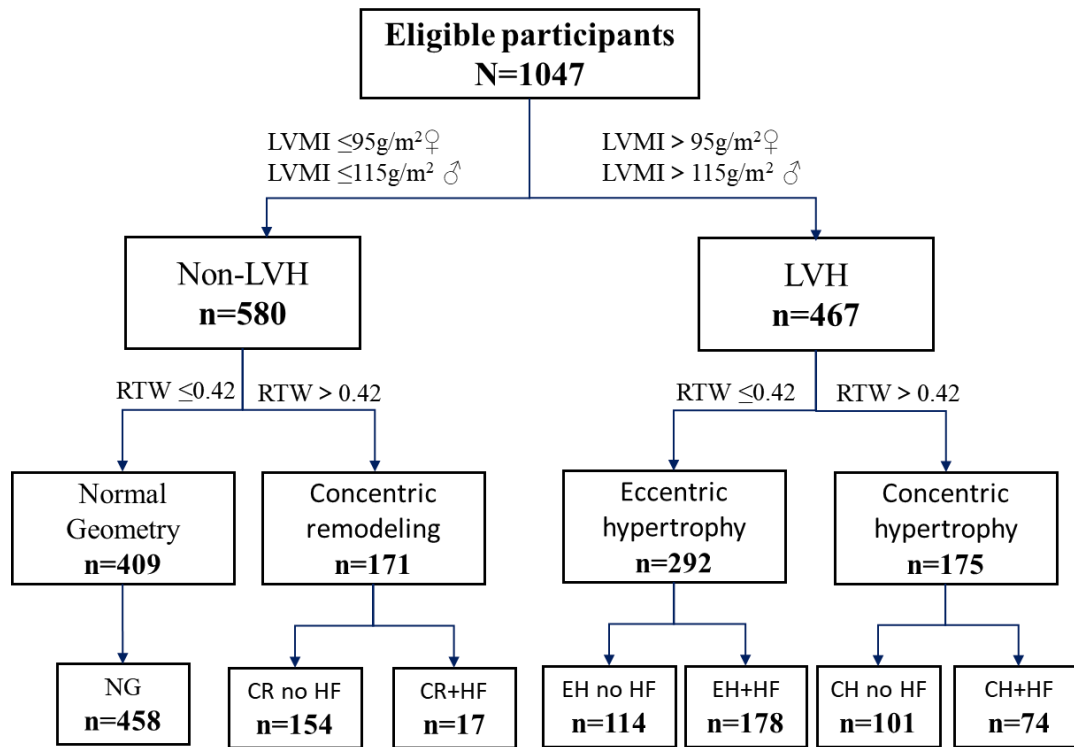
**Eligible participants**
**N=1047**

LVMI $\leq$95g/m²♀
LVMI $\leq$115g/m² ♂

LVMI > 95g/m²♀
LVMI > 115g/m² ♂

Non-LVH
**n=580**

LVH
**n=467**

RTW $\leq$0.42

RTW > 0.42

RTW $\leq$0.42

RTW > 0.42

Normal Geometry
**n=409**

Concentric remodeling
**n=171**

Eccentric hypertrophy
**n=292**

Concentric hypertrophy
**n=175**

NG
**n=458**

CR no HF
**n=154**

CR+HF
**n=17**

EH no HF
**n=114**

EH+HF
**n=178**

CH no HF
**n=101**

CH+HF
**n=74**